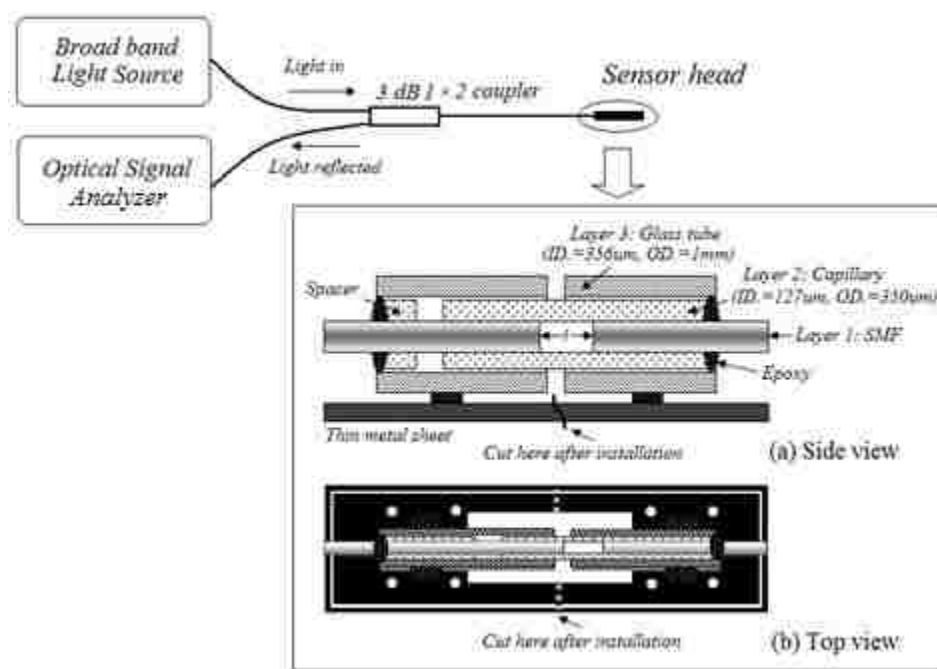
Broad band Light Source

Light in

3 dB 1 × 2 coupler

Sensor head

Optical Signal Analyzer

Light reflected

Layer 3: Glass tube (ID.=356um, OD.=1mm)

Spacer

Layer 2: Capillary (ID.=127um, OD.=350um)

L

Layer 1: SMF

Epoxy

Thin metal sheet

Cut here after installation

(a) Side view

Cut here after installation

(b) Top view